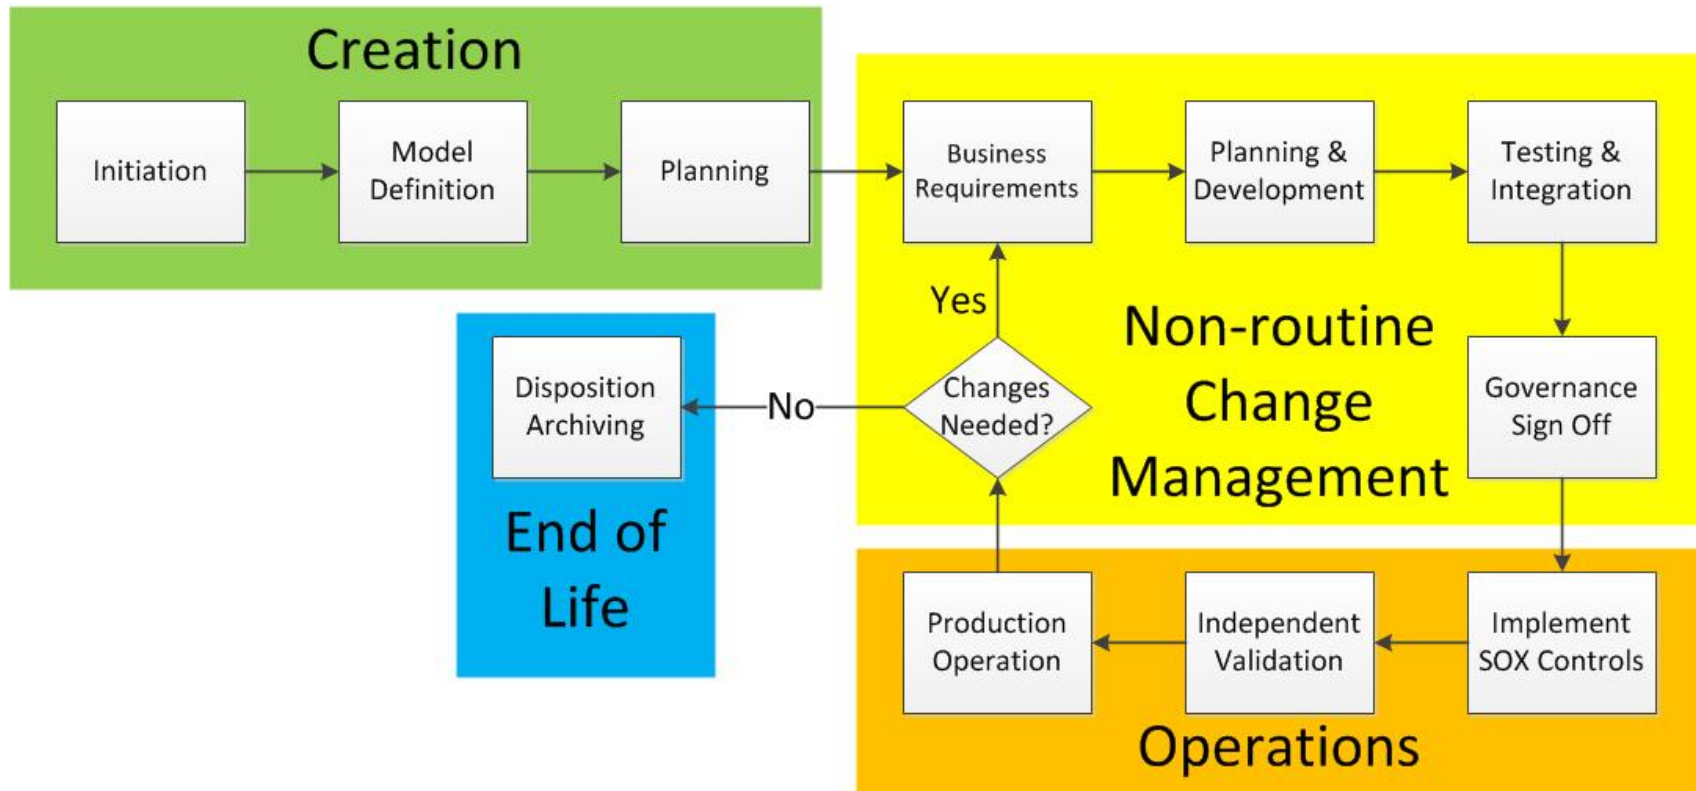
Creation

Initiation

Model Definition

Planning

Business Requirements

Planning & Development

Testing & Integration

Yes

Non-routine Change Management

Governance Sign Off

Disposition Archiving

No

Changes Needed?

End of Life

Production Operation

Independent Validation

Implement SOX Controls

Operations